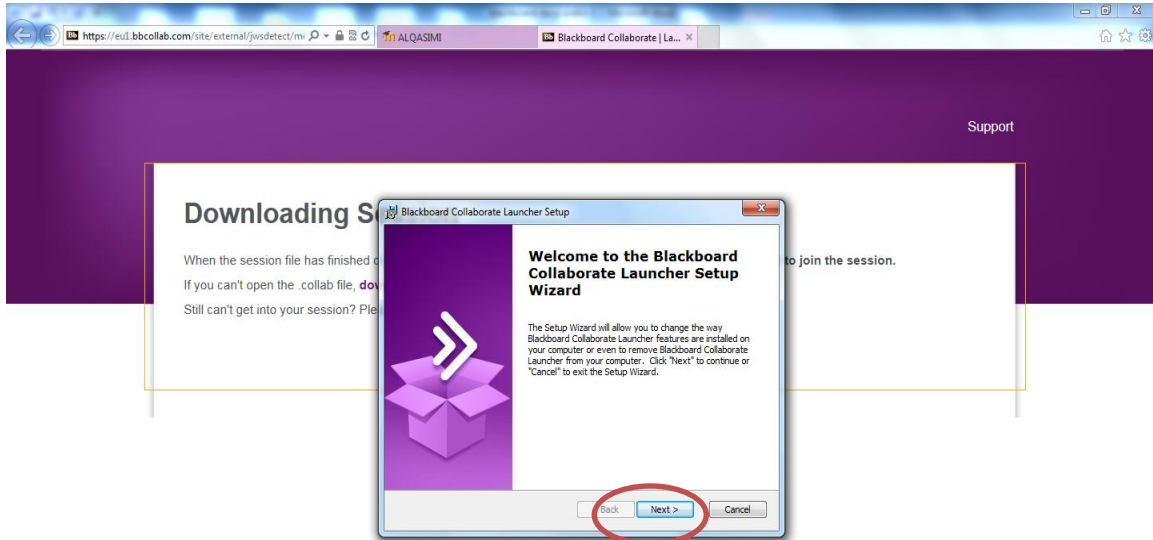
https://eu1.bbcollab.com/site/external/jwsdetect/m

ALQASIMI

Blackboard Collaborate | La... ×

Support

Downloading S

When the session file has finished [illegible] to join the session.

If you can't open the .collab file, do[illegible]

Still can't get into your session? Ple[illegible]

Blackboard Collaborate Launcher Setup

Welcome to the Blackboard Collaborate Launcher Setup Wizard

The Setup Wizard will allow you to change the way Blackboard Collaborate Launcher features are installed on your computer or even to remove Blackboard Collaborate Launcher from your computer. Click "Next" to continue or "Cancel" to exit the Setup Wizard.

Back

Next >

Cancel